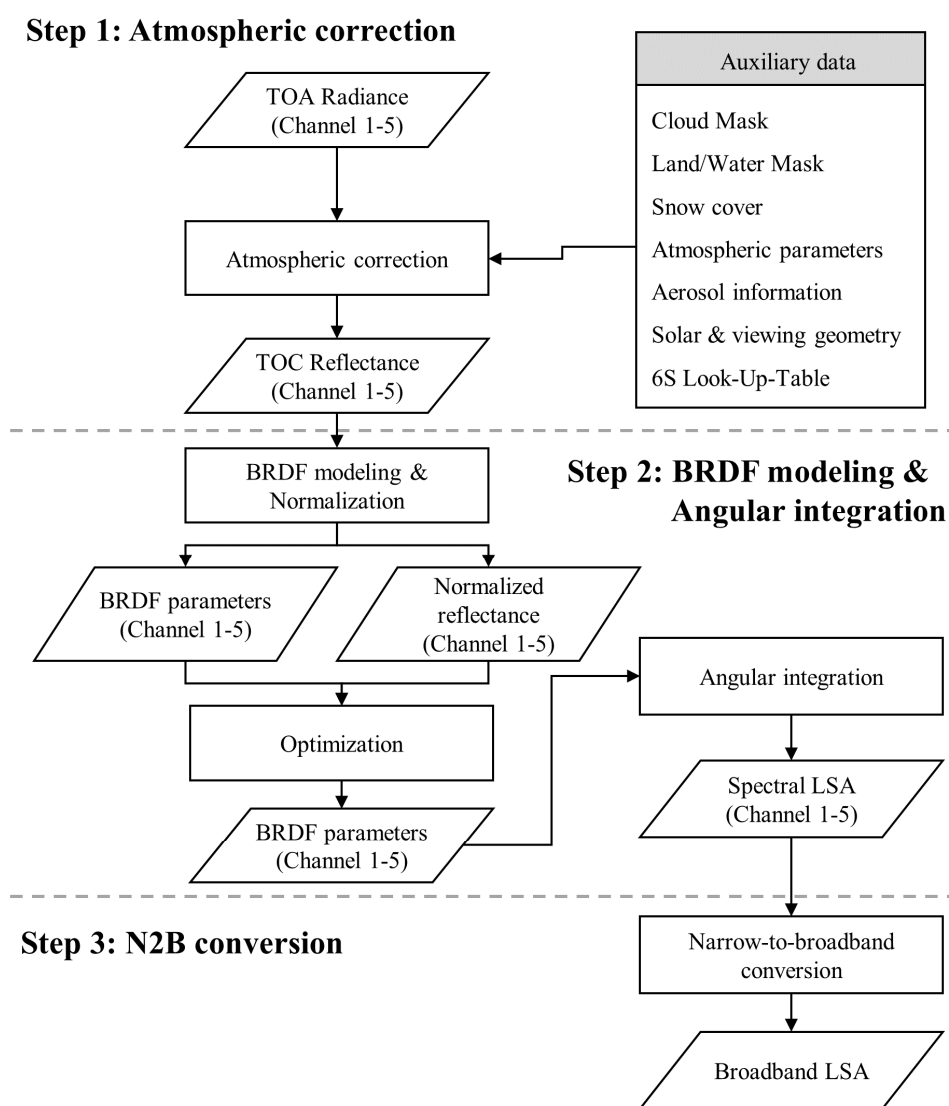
Step 1: Atmospheric correction

TOA Radiance (Channel 1-5)

Atmospheric correction

TOC Reflectance (Channel 1-5)

Auxiliary data

Cloud Mask
Land/Water Mask
Snow cover
Atmospheric parameters
Aerosol information
Solar & viewing geometry
6S Look-Up-Table

Step 2: BRDF modeling & Angular integration

BRDF modeling & Normalization

BRDF parameters (Channel 1-5)

Normalized reflectance (Channel 1-5)

Optimization

BRDF parameters (Channel 1-5)

Angular integration

Spectral LSA (Channel 1-5)

Step 3: N2B conversion

Narrow-to-broadband conversion

Broadband LSA